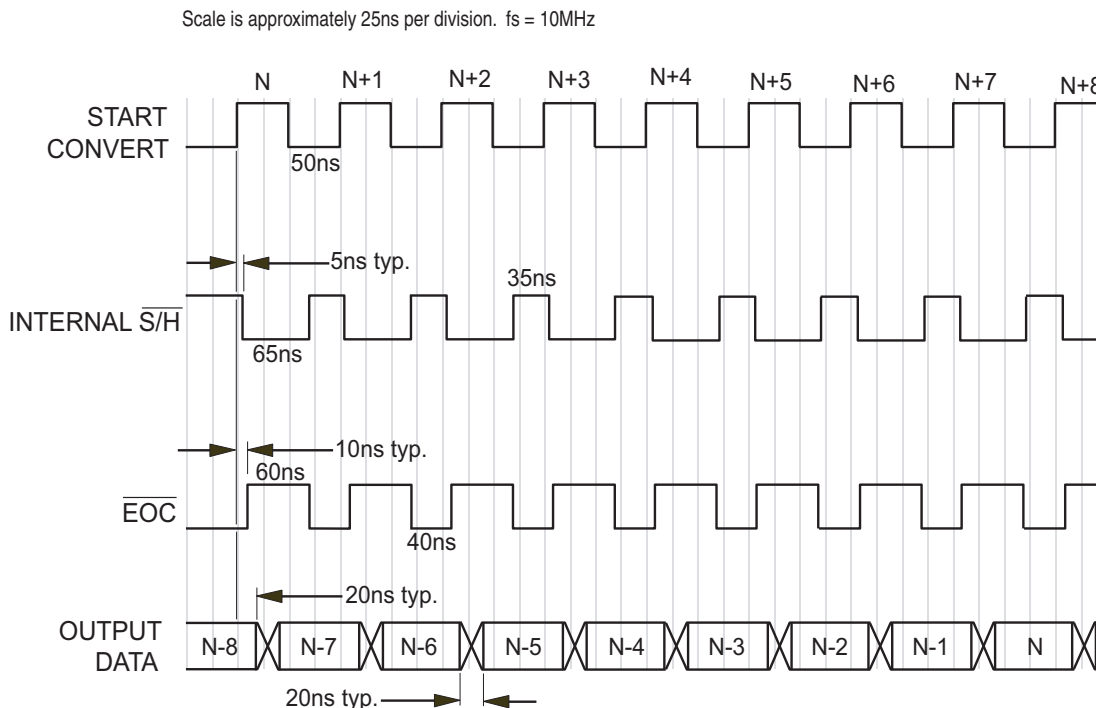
Scale is approximately 25ns per division. fs = 10MHz

N N+1 N+2 N+3 N+4 N+5 N+6 N+7 N+8

START CONVERT

50ns

5ns typ.

35ns

INTERNAL $\overline{S/H}$

65ns

10ns typ.

60ns

$\overline{EOC}$

40ns

20ns typ.

OUTPUT DATA

N-8 N-7 N-6 N-5 N-4 N-3 N-2 N-1 N

20ns typ.